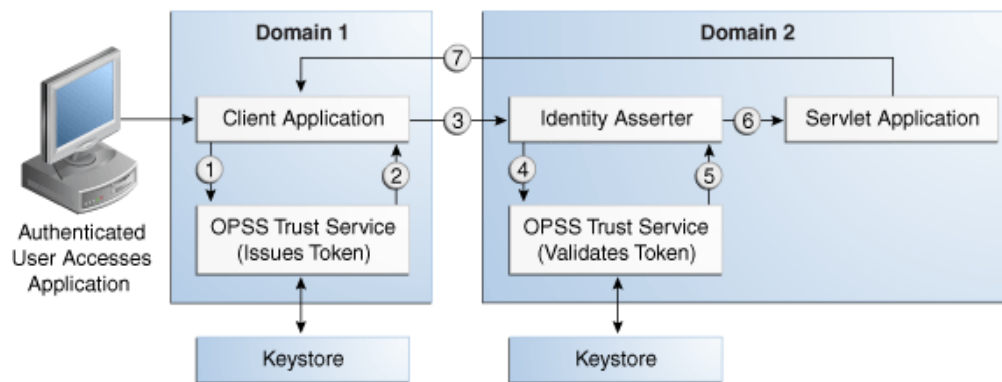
Domain 1

Domain 2

7

Client Application

3

Identity Asserter

6

Servlet Application

1

2

4

5

Authenticated User Accesses Application

OPSS Trust Service (Issues Token)

OPSS Trust Service (Validates Token)

Keystore

Keystore